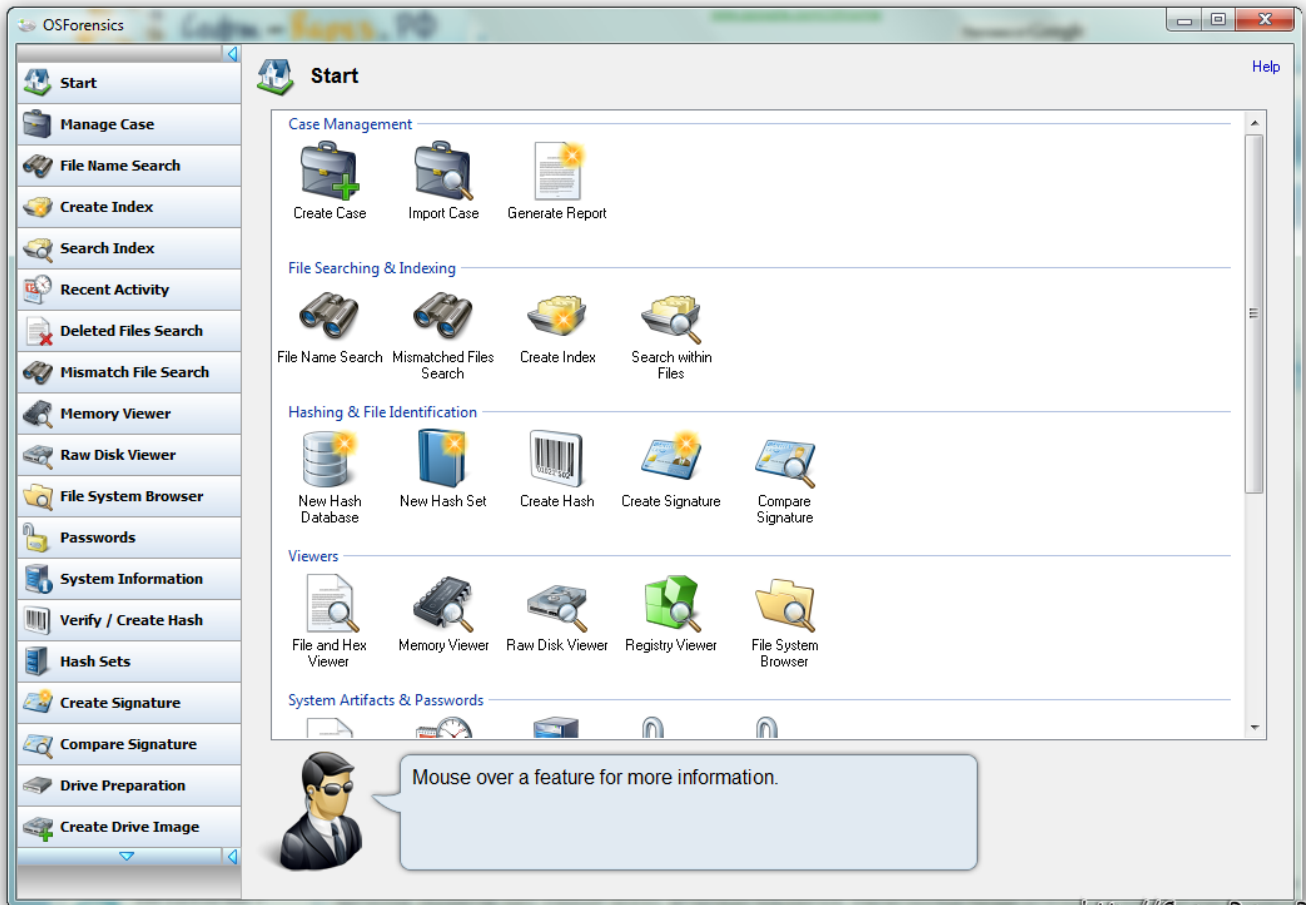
OSForensics

Start
Manage Case
File Name Search
Create Index
Search Index
Recent Activity
Deleted Files Search
Mismatch File Search
Memory Viewer
Raw Disk Viewer
File System Browser
Passwords
System Information
Verify / Create Hash
Hash Sets
Create Signature
Compare Signature
Drive Preparation
Create Drive Image

Start

Help

Case Management

Create Case
Import Case
Generate Report

File Searching & Indexing

File Name Search
Mismatched Files Search
Create Index
Search within Files

Hashing & File Identification

New Hash Database
New Hash Set
Create Hash
Create Signature
Compare Signature

Viewers

File and Hex Viewer
Memory Viewer
Raw Disk Viewer
Registry Viewer
File System Browser

System Artifacts & Passwords

Mouse over a feature for more information.